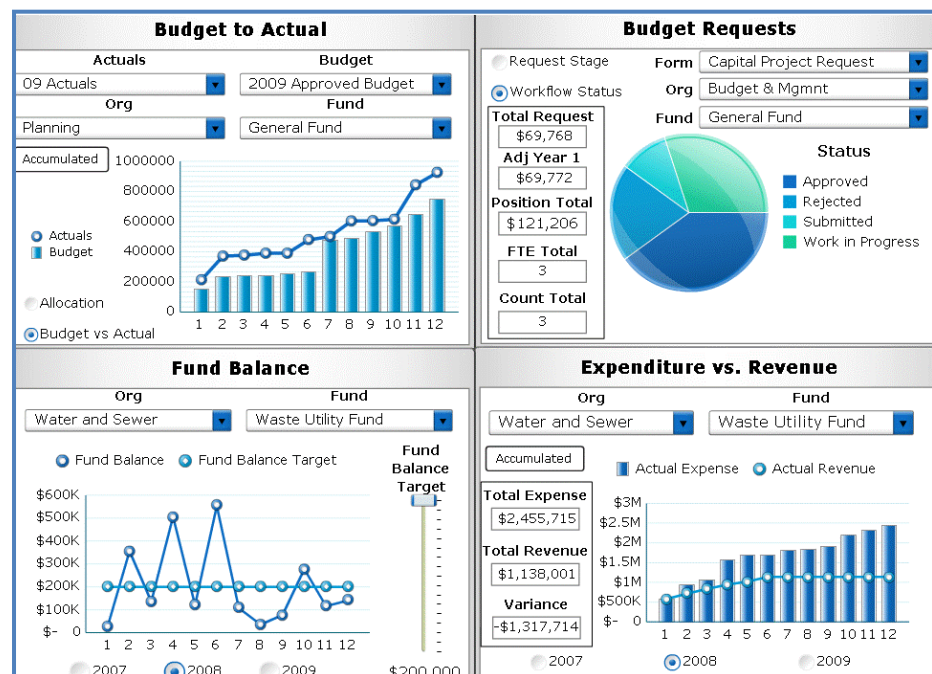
Budget to Actual

Actuals
09 Actuals
Budget
2009 Approved Budget
Org
Planning
Fund
General Fund

Accumulated
1000000
800000
600000
400000
200000
0
1 2 3 4 5 6 7 8 9 10 11 12
Actuals
Budget
Allocation
Budget vs Actual

Budget Requests

Request Stage
Workflow Status
Form
Capital Project Request
Org
Budget & Mgmnt
Fund
General Fund

Total Request
$69,768
Adj Year 1
$69,772
Position Total
$121,206
FTE Total
3
Count Total
3

Status
Approved
Rejected
Submitted
Work in Progress

Fund Balance

Org
Water and Sewer
Fund
Waste Utility Fund

Fund Balance
Fund Balance Target
Fund Balance Target
$600K
$500K
$400K
$300K
$200K
$100K
$- 0
1 2 3 4 5 6 7 8 9 10 11 12
2007
2008
2009
$200,000

Expenditure vs. Revenue

Org
Water and Sewer
Fund
Waste Utility Fund

Accumulated
Actual Expense
Actual Revenue
Total Expense
$2,455,715
Total Revenue
$1,138,001
Variance
-$1,317,714
$3M
$2.5M
$2M
$1.5M
$1M
$500K
$- 0
1 2 3 4 5 6 7 8 9 10 11 12
2007
2008
2009